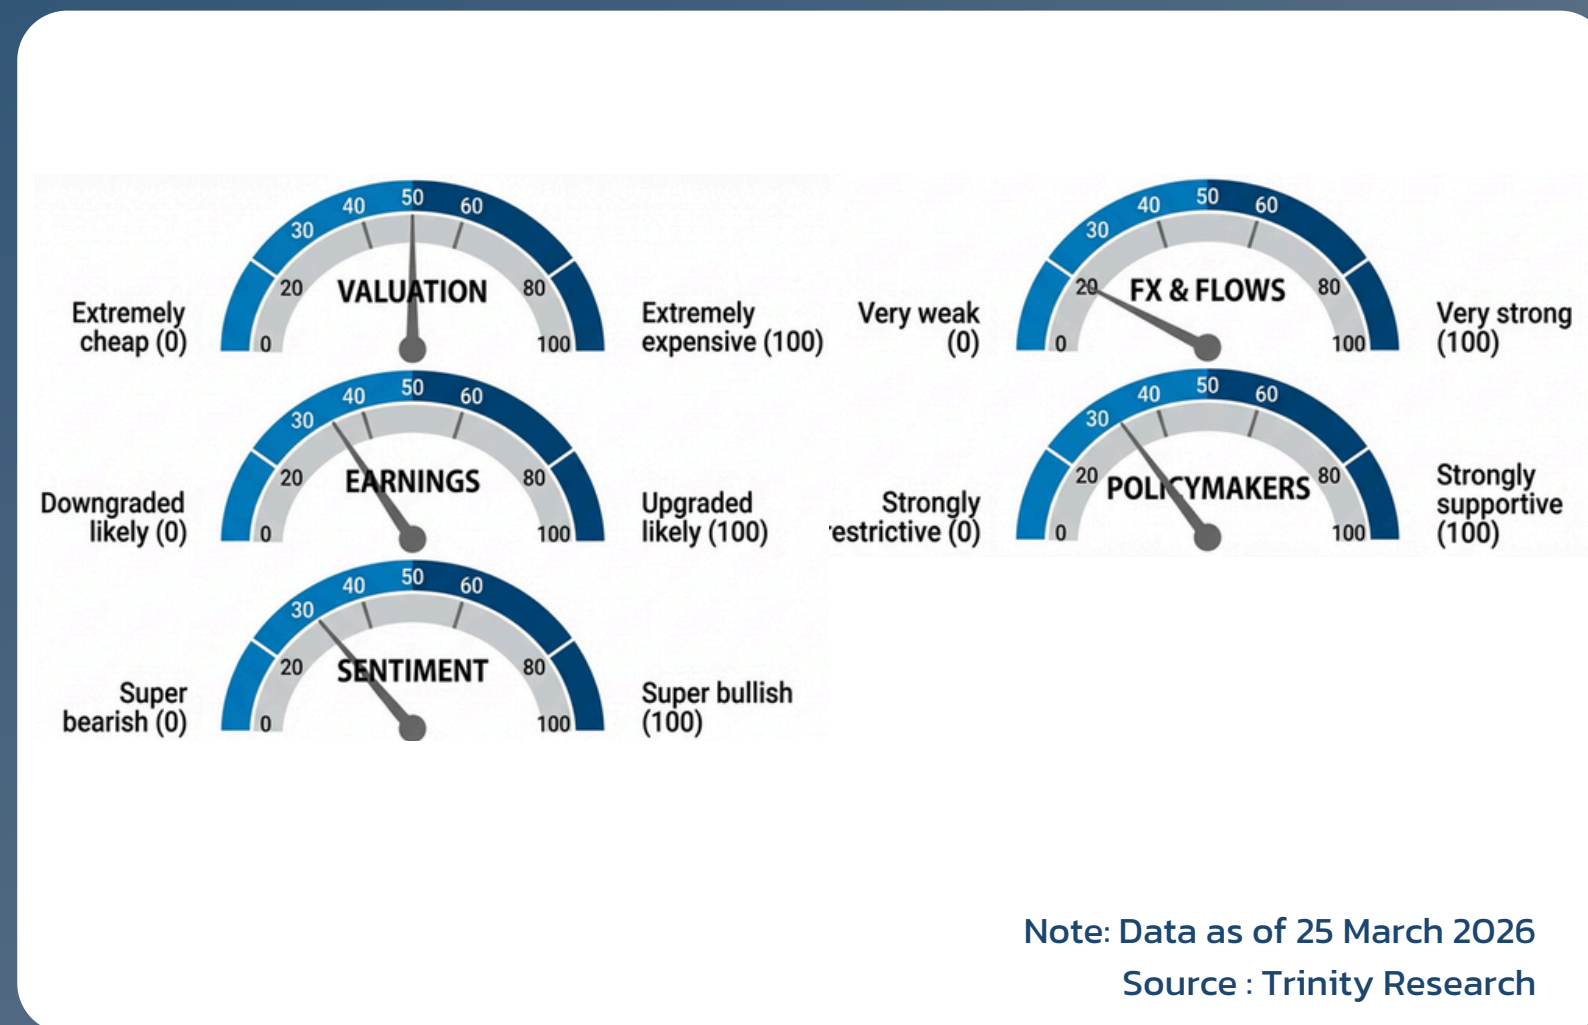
Extremely cheap (0)

0 20 30 40 50 60 80 100

VALUATION

Extremely expensive (100)

Very weak (0)

0 20 30 40 50 60 80 100

FX & FLOWS

Very strong (100)

Downgraded likely (0)

0 20 30 40 50 60 80 100

EARNINGS

Upgraded likely (100)

Strongly restrictive (0)

0 20 30 40 50 60 80 100

POLICYMAKERS

Strongly supportive (100)

Super bearish (0)

0 20 30 40 50 60 80 100

SENTIMENT

Super bullish (100)

Note: Data as of 25 March 2026
Source : Trinity Research